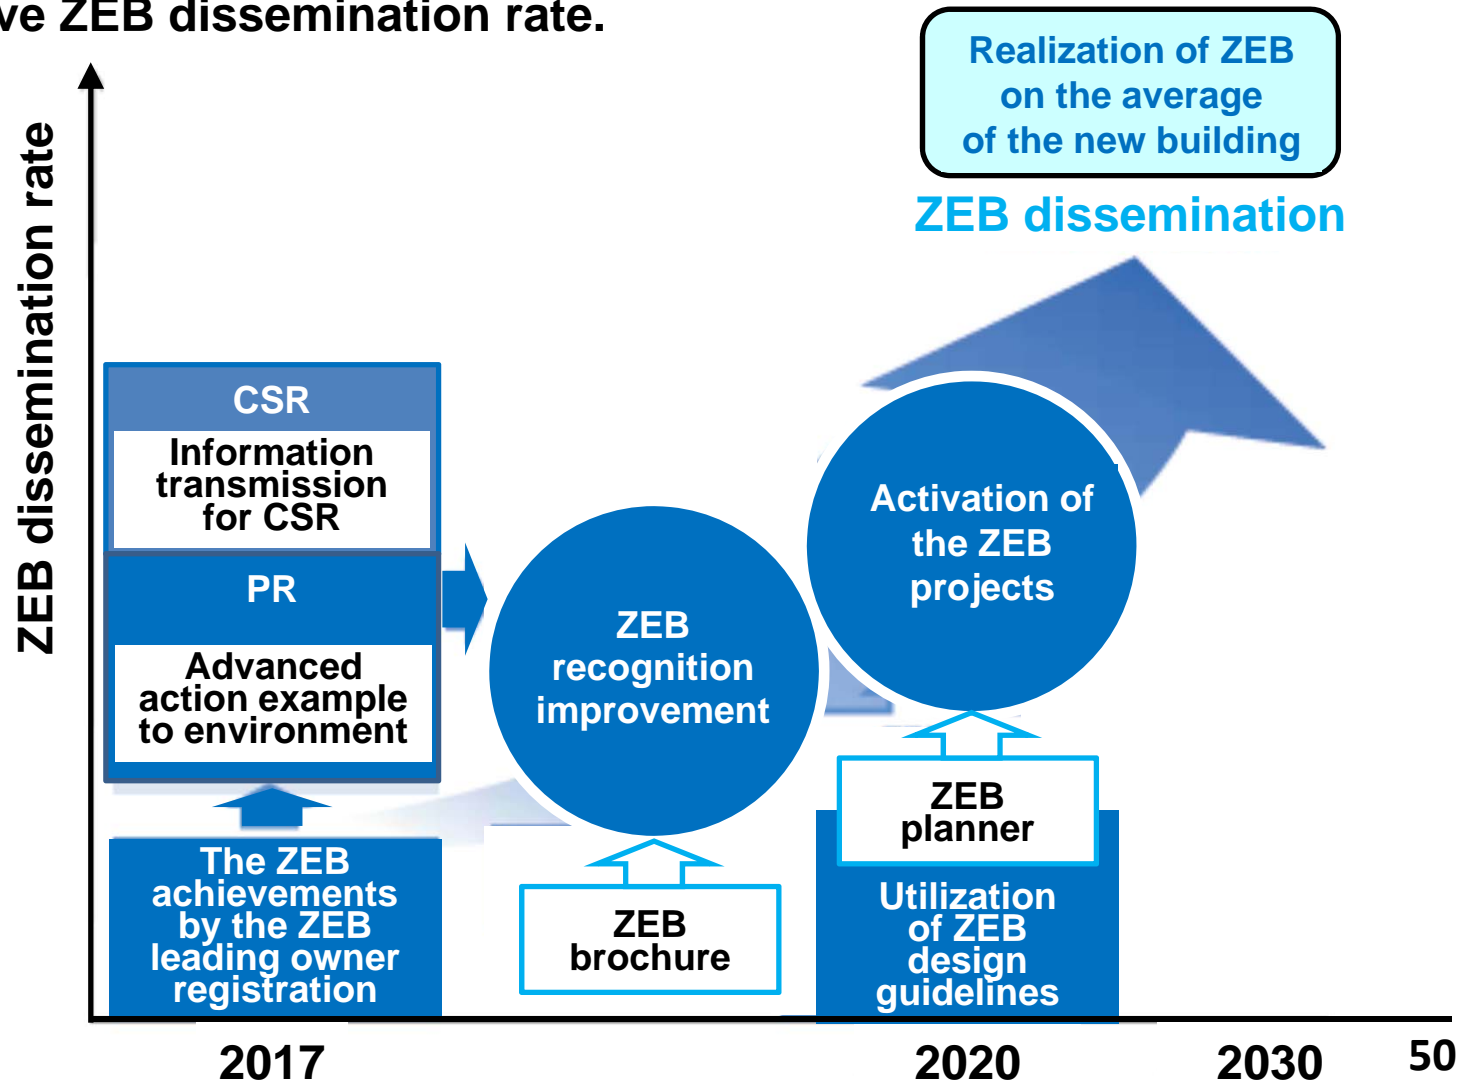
ve ZEB dissemination rate.

Realization of ZEB on the average of the new building

ZEB dissemination

ZEB dissemination rate

CSR

Information transmission for CSR

PR

Advanced action example to environment

The ZEB achievements by the ZEB leading owner registration

ZEB recognition improvement

ZEB brochure

Activation of the ZEB projects

ZEB planner

Utilization of ZEB design guidelines

2017

2020

2030

50